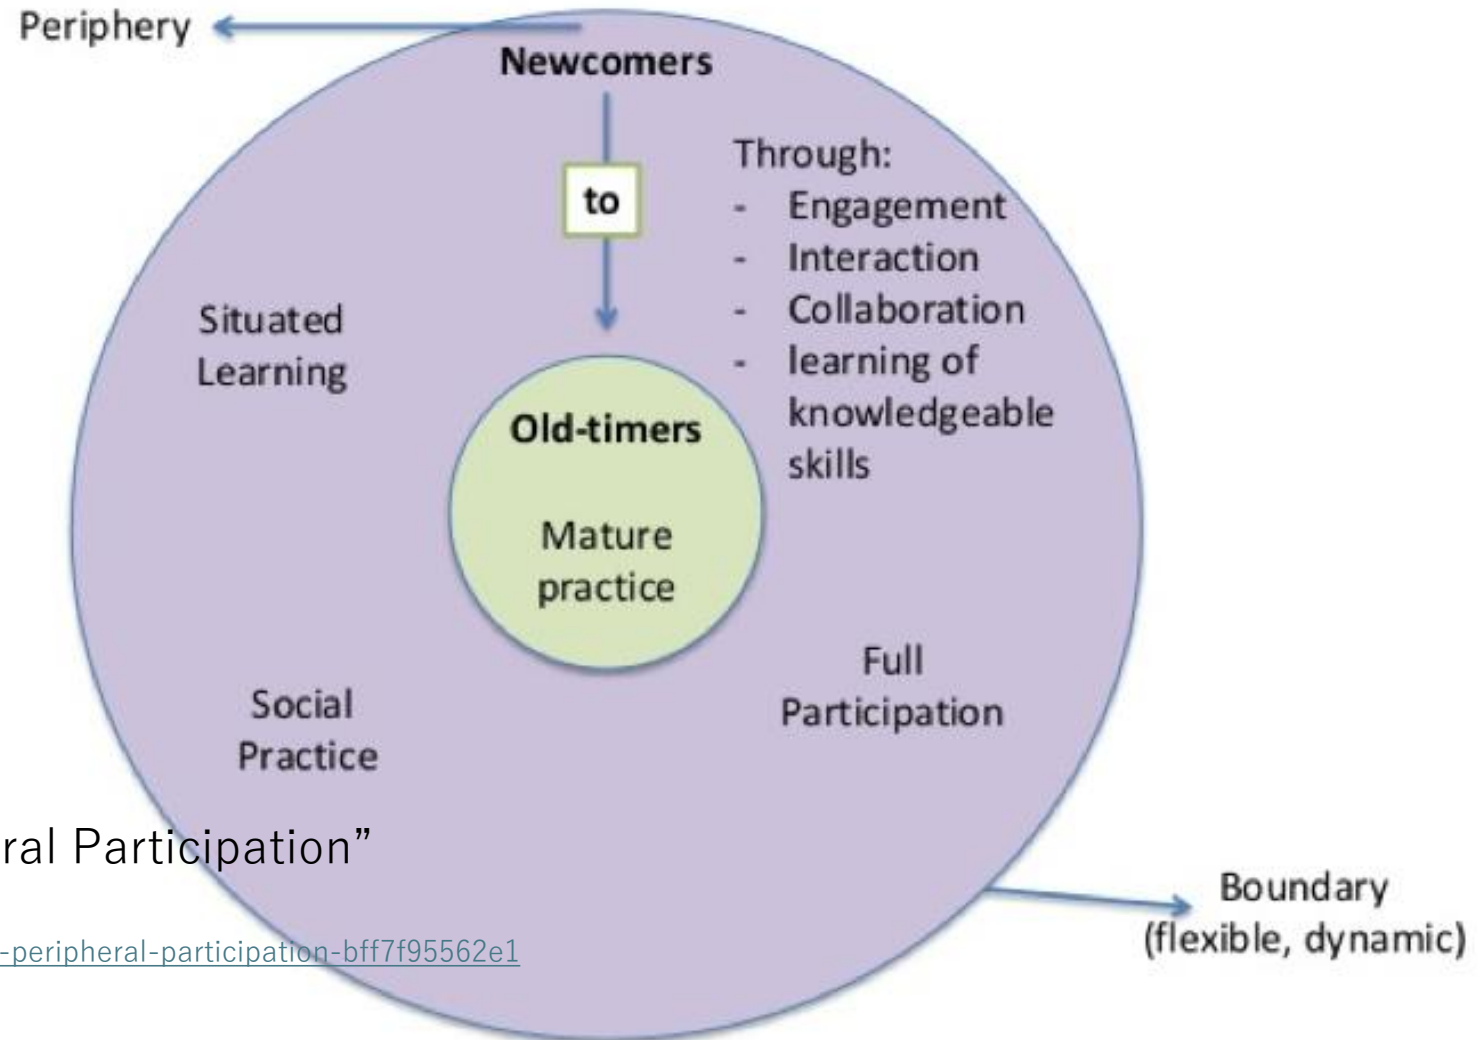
Periphery

Newcomers

to

Through:
- Engagement
- Interaction
- Collaboration
- learning of knowledgeable skills

Situated Learning

Old-timers

Mature practice

Full Participation

Social Practice

ral Participation”

-peripheral-participation-bff7f95562e1

Boundary (flexible, dynamic)